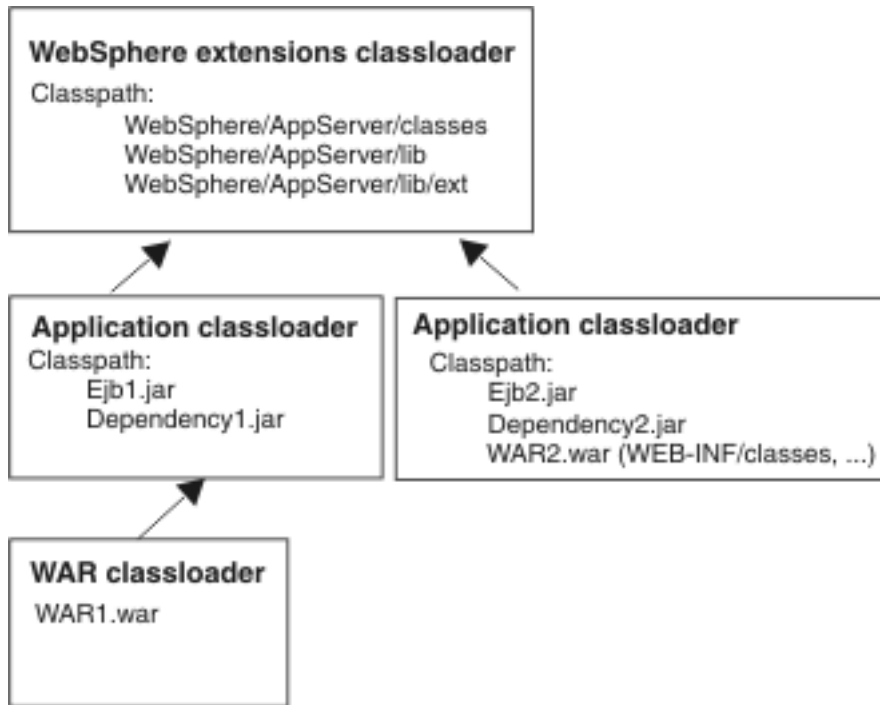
WebSphere extensions classloader
Classpath:
WebSphere/AppServer/classes
WebSphere/AppServer/lib
WebSphere/AppServer/lib/ext

Application classloader
Classpath:
Ejb1.jar
Dependency1.jar

Application classloader
Classpath:
Ejb2.jar
Dependency2.jar
WAR2.war (WEB-INF/classes, ...)

WAR classloader
WAR1.war